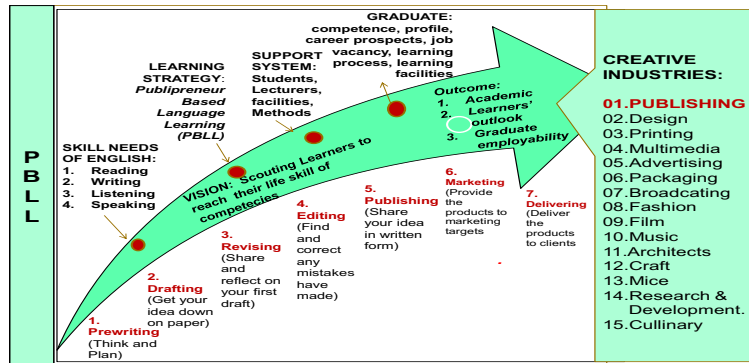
P
B
L
L

SKILL NEEDS OF ENGLISH:
1. Reading
2. Writing
3. Listening
4. Speaking

LEARNING STRATEGY: *Publipreneur Based Language Learning (PBLL)*

SUPPORT SYSTEM: Students, Lecturers, facilities, Methods

GRADUATE: competence, profile, career prospects, job vacancy, learning process, learning facilities

Outcome:
1. Academic
2. Learners' outlook
3. Graduate employability

VISION: Scouting Learners to reach their life skill of competecies

1. Prewriting (Think and Plan)

2. Drafting (Get your idea down on paper)

3. Revising (Share and reflect on your first draft)

4. Editing (Find and correct any mistakes have made)

5. Publishing (Share your idea in written form)

6. Marketing (Provide the products to marketing targets

7. Delivering (Deliver the products to clients

CREATIVE INDUSTRIES:

01.PUBLISHING
02.Design
03.Printing
04.Multimedia
05.Advertising
06.Packaging
07.Broadcating
08.Fashion
09.Film
10.Music
11.Architects
12.Craft
13.Mice
14.Research & Development.
15.Cullinary